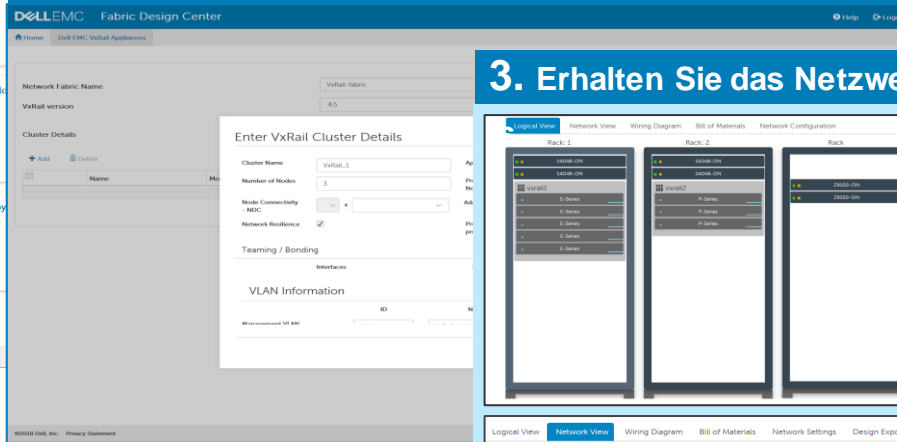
DELLEMC Fabric Design Center

Help Logo

Home Dell EMC VxRail Appliances

Network Fabric Name VxRail-fabric

VxRail version 4.5

Cluster Details

Add Delete

Name Mo

Enter VxRail Cluster Details

Cluster Name VxRail_1

Number of Nodes 3

Node Connectivity - NDC

Network Resilience

Teaming / Bonding

Interfaces

VLAN Information

ID

Management VLAN

©2018 Dell, Inc. Privacy Statement

3. Erhalten Sie das Netzwe

Logical View Network View Wiring Diagram Bill of Materials Network Configuration

Rack: 1

S4048-ON

S4048-ON

vxrail1

E-Series

E-Series

E-Series

E-Series

E-Series

Rack: 2

S4048-ON

S4048-ON

vxrail2

P-Series

P-Series

P-Series

Rack

Z9100-ON

Z9100-ON

Logical View Network View Wiring Diagram Bill of Materials Network Settings Design Expo